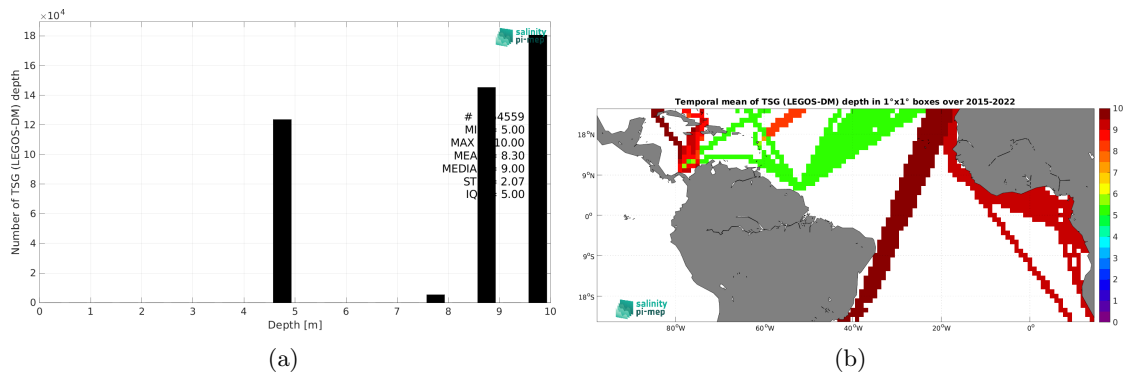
$\times10^4$
18
16
14
12
10
8
6
4
2
0
Number of TSG (LEGOS-DM) depth
salinity pi-mep
# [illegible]4559
MI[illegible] 5.00
MAX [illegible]10.00
MEA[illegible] 8.30
MEDIA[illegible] 9.00
ST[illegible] 2.07
IQ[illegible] 5.00
0 1 2 3 4 5 6 7 8 9 10
Depth [m]
(a)

Temporal mean of TSG (LEGOS-DM) depth in 1°x1° boxes over 2015-2022
18°N
9°N
0°
9°S
18°S
80°W 60°W 40°W 20°W 0°
salinity pi-mep
10
9
8
7
6
5
4
3
2
1
0
(b)